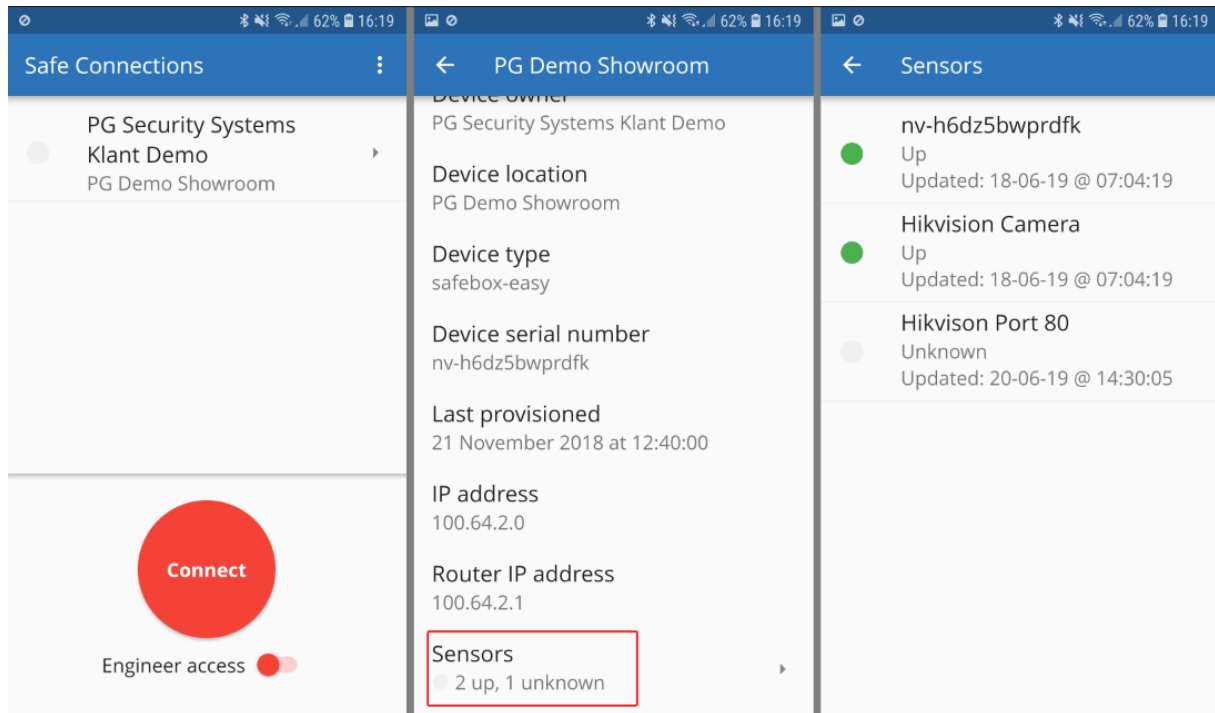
62% 16:19

Safe Connections

PG Security Systems Klant Demo
PG Demo Showroom

Connect

Engineer access

62% 16:19

PG Demo Showroom

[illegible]
PG Security Systems Klant Demo

Device location
PG Demo Showroom

Device type
safebox-easy

Device serial number
nv-h6dz5bwprdfk

Last provisioned
21 November 2018 at 12:40:00

IP address
100.64.2.0

Router IP address
100.64.2.1

Sensors
2 up, 1 unknown

62% 16:19

Sensors

nv-h6dz5bwprdfk
Up
Updated: 18-06-19 @ 07:04:19

Hikvision Camera
Up
Updated: 18-06-19 @ 07:04:19

Hikvison Port 80
Unknown
Updated: 20-06-19 @ 14:30:05